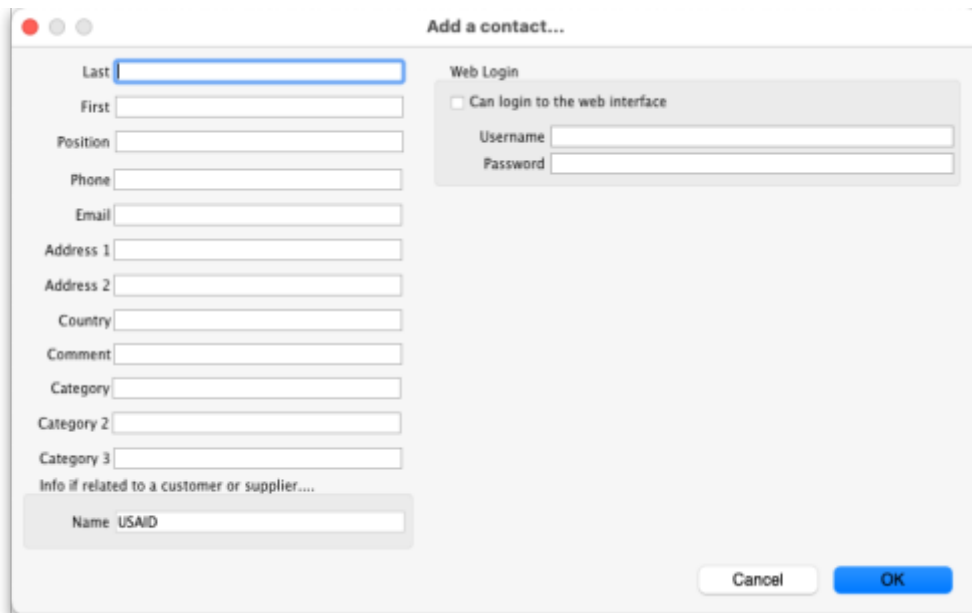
Add a contact...

Last
First
Position
Phone
Email
Address 1
Address 2
Country
Comment
Category
Category 2
Category 3

Info if related to a customer or supplier....

Name USAID

Web Login

Can login to the web interface

Username
Password

Cancel
OK